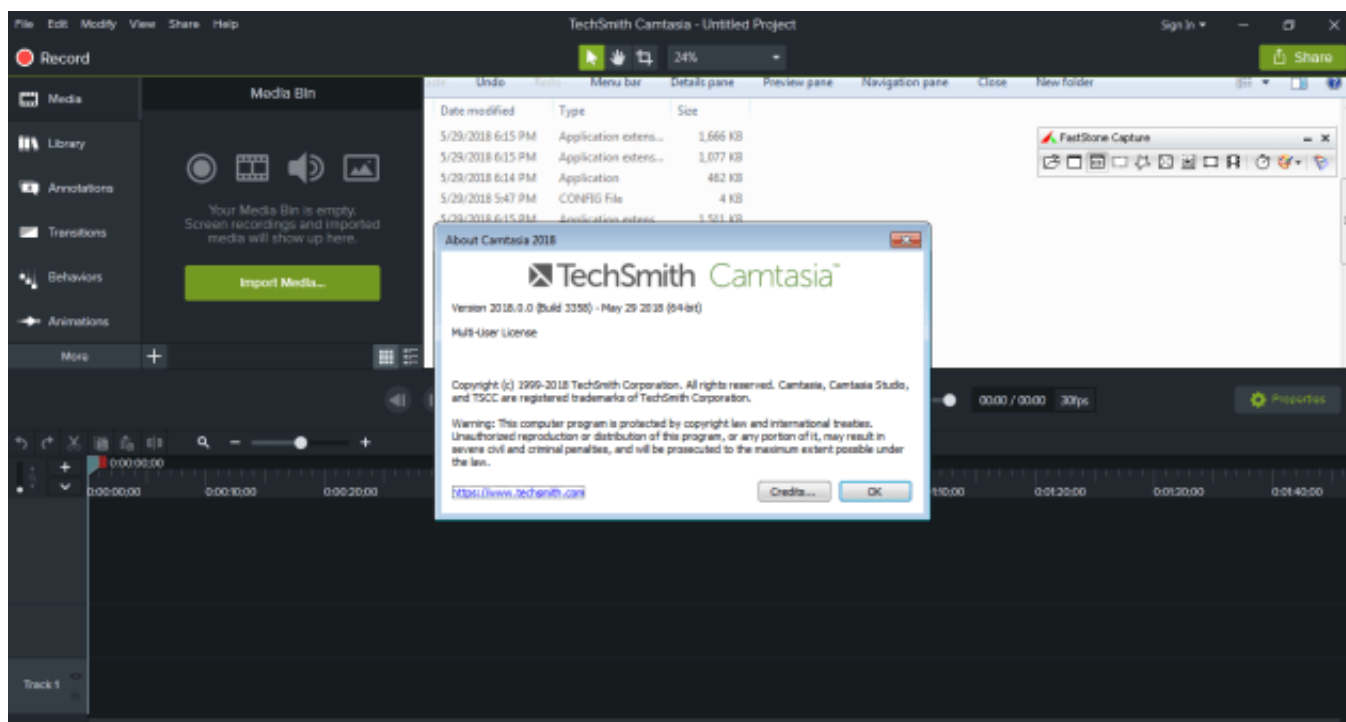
File Edit Modify View Share Help

TechSmith Camtasia - Untitled Project

Sign In ▾

Record

24%

Share

Media

Library

Annotations

Transitions

Behaviors

Animations

More

Media Bin

Your Media Bin is empty. Screen recordings and imported media will show up here.

Import Media...

Undo Redo Menu bar Details pane Preview pane Navigation pane Close New folder

| Date modified | Type | Size |
|---|---|---|
| 5/29/2018 6:15 PM | Application extens... | 1,666 KB |
| 5/29/2018 6:15 PM | Application extens... | 1,077 KB |
| 5/29/2018 6:14 PM | Application | 462 KB |
| 5/29/2018 5:47 PM | CONFIG File | 4 KB |
| 5/29/2018 6:15 PM | Application extens... | 1,511 KB |

FastStone Capture

About Camtasia 2018

TechSmith Camtasia

Version 2018.0.0 (Build 3358) - May 29 2018 (64-bit)

Multi-User License

Copyright (c) 1999-2018 TechSmith Corporation. All rights reserved. Camtasia, Camtasia Studio, and TSCC are registered trademarks of TechSmith Corporation.

Warning: This computer program is protected by copyright law and international treaties. Unauthorized reproduction or distribution of this program, or any portion of it, may result in severe civil and criminal penalties, and will be prosecuted to the maximum extent possible under the law.

https://www.techsmith.com

Credits...

OK

00:00 / 00:00 30fps

Properties

0:00:00;00

0:00:00;00 0:00:10;00 0:00:20;00 0:01:10;00 0:01:20;00 0:01:30;00 0:01:40;00

Track 1